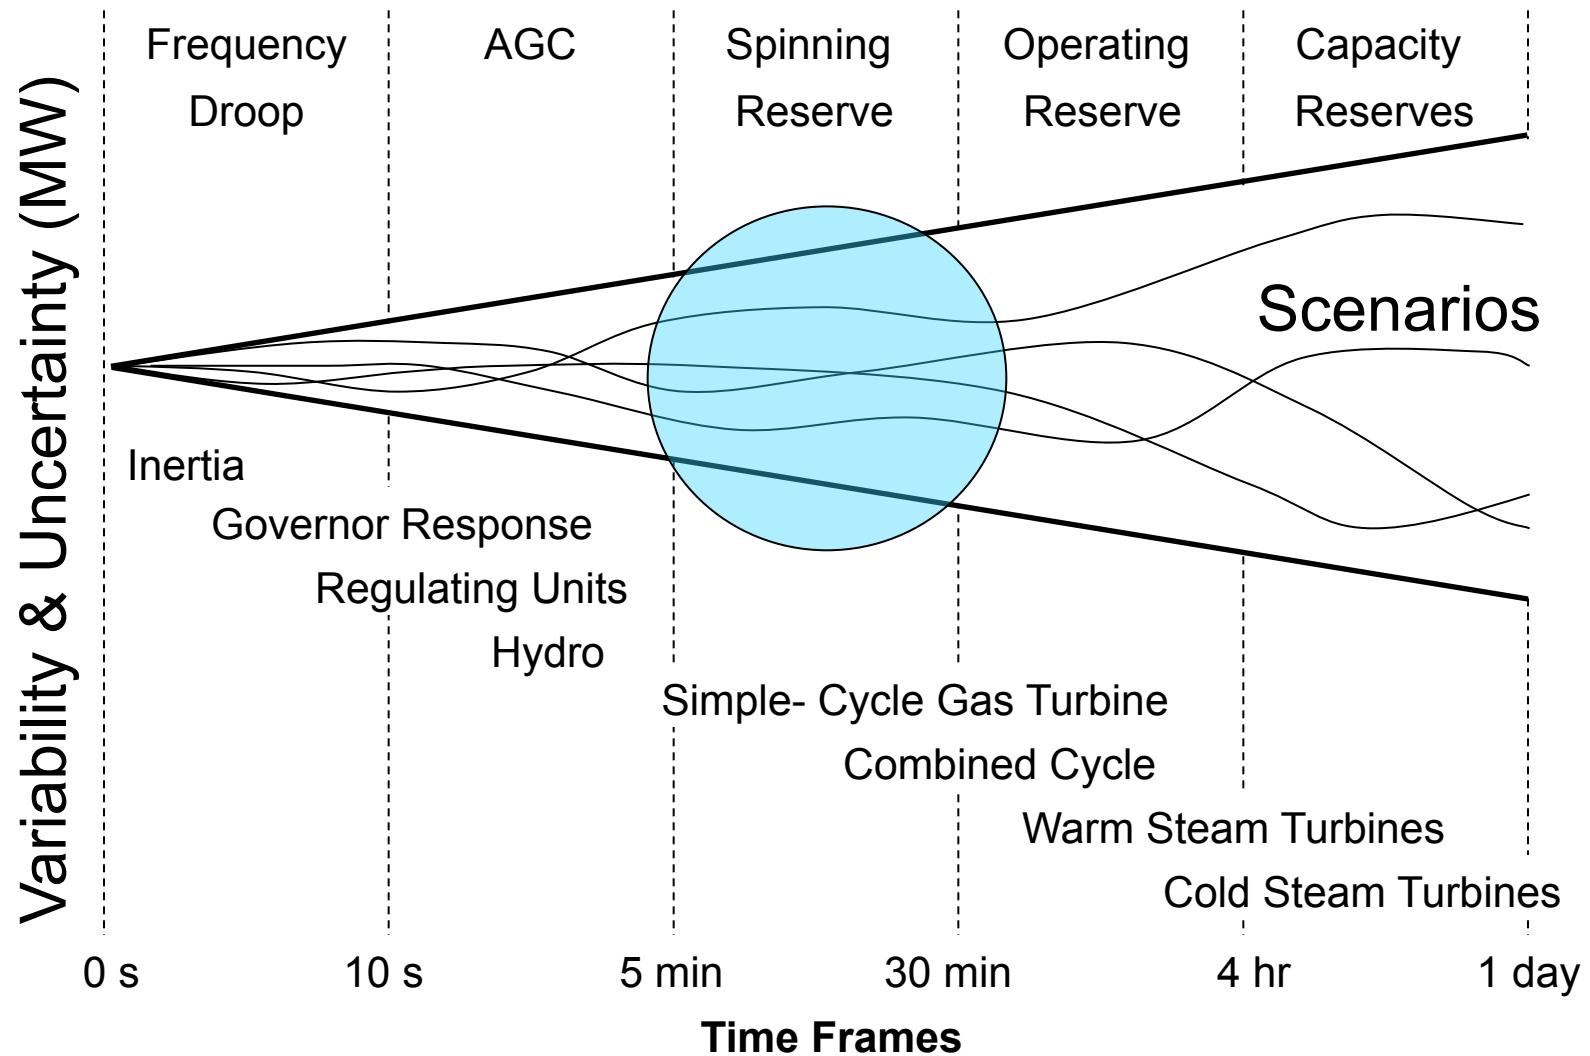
Variability & Uncertainty (MW)

Frequency Droop

AGC

Spinning Reserve

Operating Reserve

Capacity Reserves

Scenarios

Inertia

Governor Response

Regulating Units

Hydro

Simple- Cycle Gas Turbine

Combined Cycle

Warm Steam Turbines

Cold Steam Turbines

0 s

10 s

5 min

30 min

4 hr

1 day

Time Frames